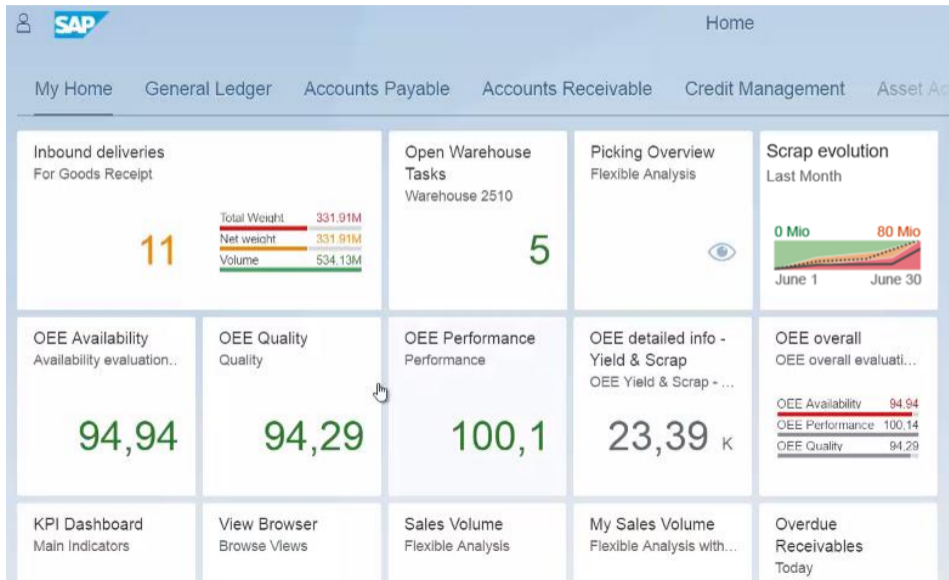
SAP

Home

My Home General Ledger Accounts Payable Accounts Receivable Credit Management Asset Ac

Inbound deliveries
For Goods Receipt
11
Total Weight 331,91M
Net weight 331,91M
Volume 534,13M

Open Warehouse Tasks
Warehouse 2510
5

Picking Overview
Flexible Analysis

Scrap evolution
Last Month
0 Mio
80 Mio
June 1
June 30

OEE Availability
Availability evaluation..
94,94

OEE Quality
Quality
94,29

OEE Performance
Performance
100,1

OEE detailed info - Yield & Scrap
OEE Yield & Scrap - ...
23,39 K

OEE overall
OEE overall evaluati...
OEE Availability 94,94
OEE Performance 100,14
OEE Quality 94,29

KPI Dashboard
Main Indicators

View Browser
Browse Views

Sales Volume
Flexible Analysis

My Sales Volume
Flexible Analysis with...

Overdue Receivables
Today